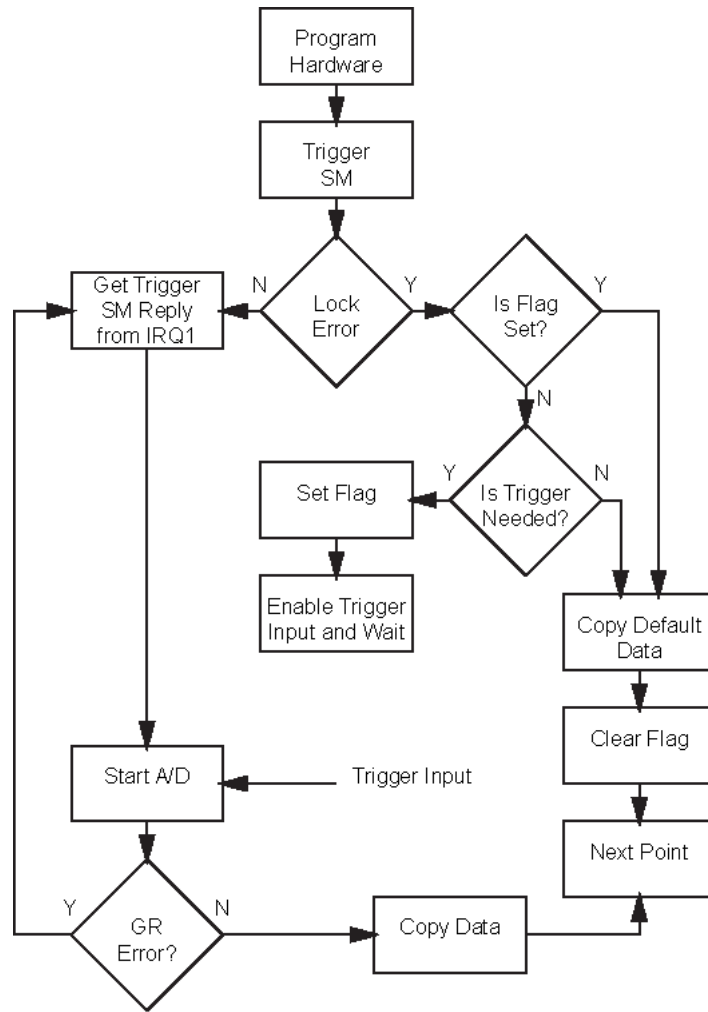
Program Hardware

Trigger SM

Get Trigger SM Reply from IRQ1

N

Lock Error

Y

Is Flag Set?

Y

N

Set Flag

Y

Is Trigger Needed?

N

Enable Trigger Input and Wait

Copy Default Data

Clear Flag

Start A/D

Trigger Input

Next Point

Y

GR Error?

N

Copy Data